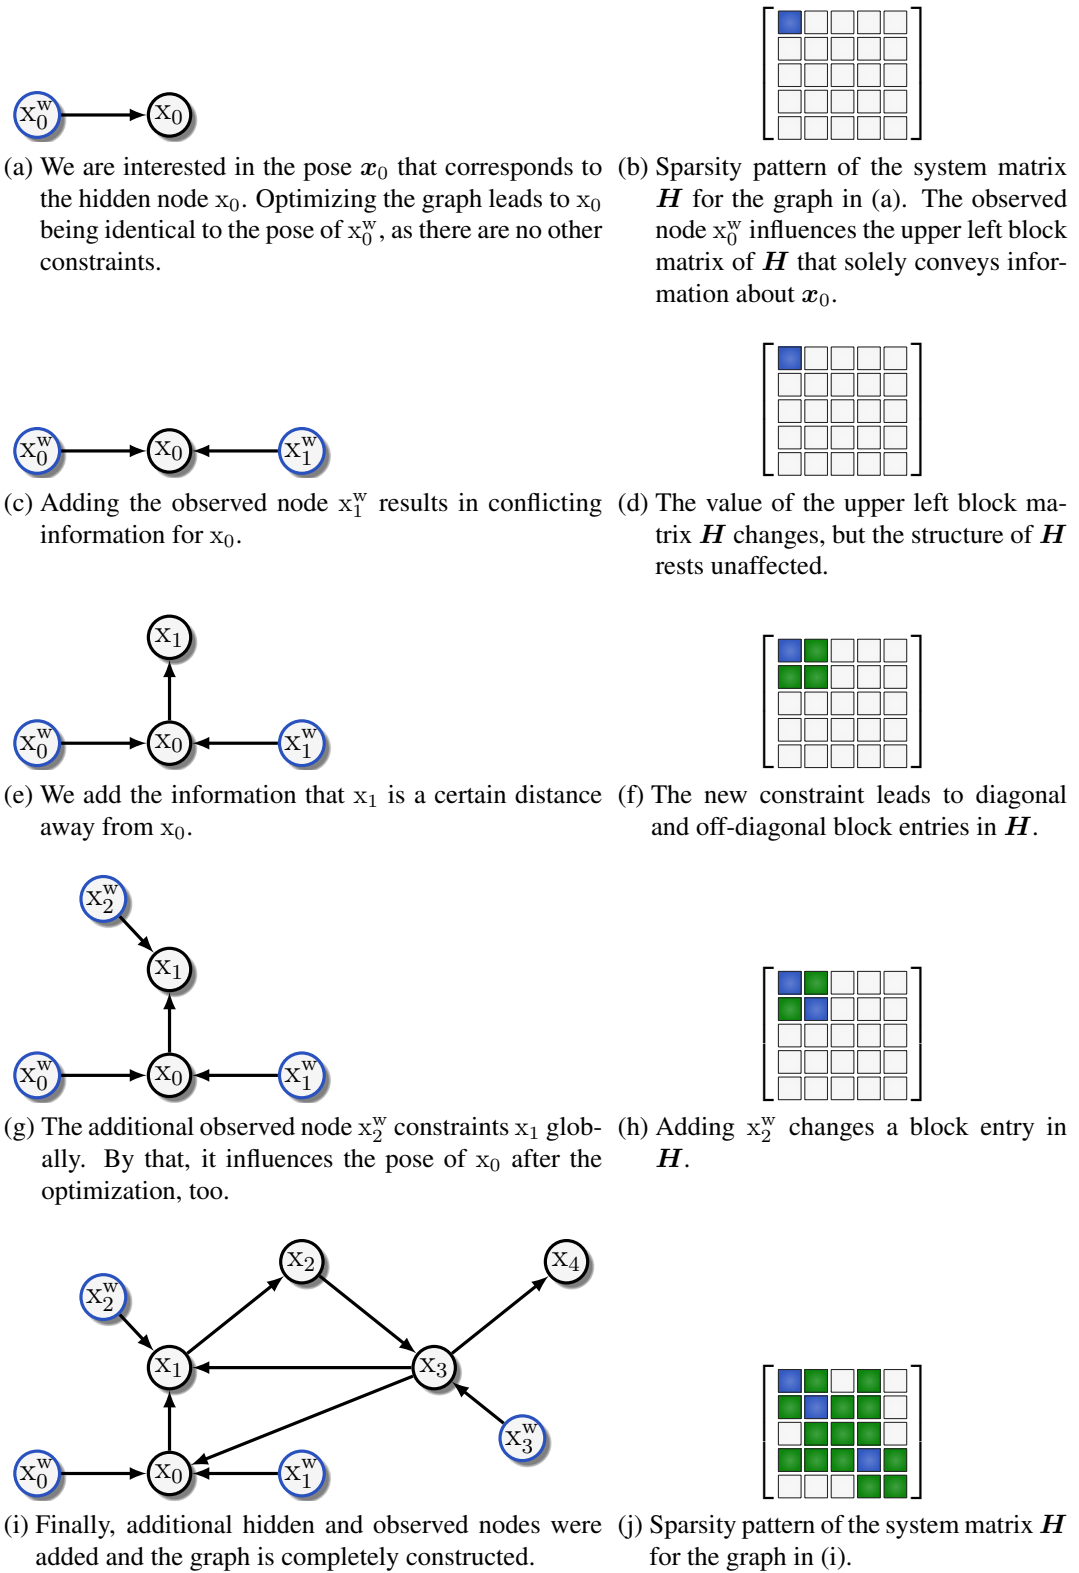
$x_0^w$ $x_0$

(a) We are interested in the pose $\boldsymbol{x}_0$ that corresponds to the hidden node $x_0$. Optimizing the graph leads to $x_0$ being identical to the pose of $x_0^w$, as there are no other constraints.

(b) Sparsity pattern of the system matrix $\boldsymbol{H}$ for the graph in (a). The observed node $x_0^w$ influences the upper left block matrix of $\boldsymbol{H}$ that solely conveys information about $\boldsymbol{x}_0$.

$x_0^w$ $x_0$ $x_1^w$

(c) Adding the observed node $x_1^w$ results in conflicting information for $x_0$.

(d) The value of the upper left block matrix $\boldsymbol{H}$ changes, but the structure of $\boldsymbol{H}$ rests unaffected.

$x_1$ $x_0^w$ $x_0$ $x_1^w$

(e) We add the information that $x_1$ is a certain distance away from $x_0$.

(f) The new constraint leads to diagonal and off-diagonal block entries in $\boldsymbol{H}$.

$x_2^w$ $x_1$ $x_0^w$ $x_0$ $x_1^w$

(g) The additional observed node $x_2^w$ constraints $x_1$ globally. By that, it influences the pose of $x_0$ after the optimization, too.

(h) Adding $x_2^w$ changes a block entry in $\boldsymbol{H}$.

$x_2$ $x_4$ $x_2^w$ $x_1$ $x_3$ $x_3^w$ $x_0^w$ $x_0$ $x_1^w$

(i) Finally, additional hidden and observed nodes were added and the graph is completely constructed.

(j) Sparsity pattern of the system matrix $\boldsymbol{H}$ for the graph in (i).